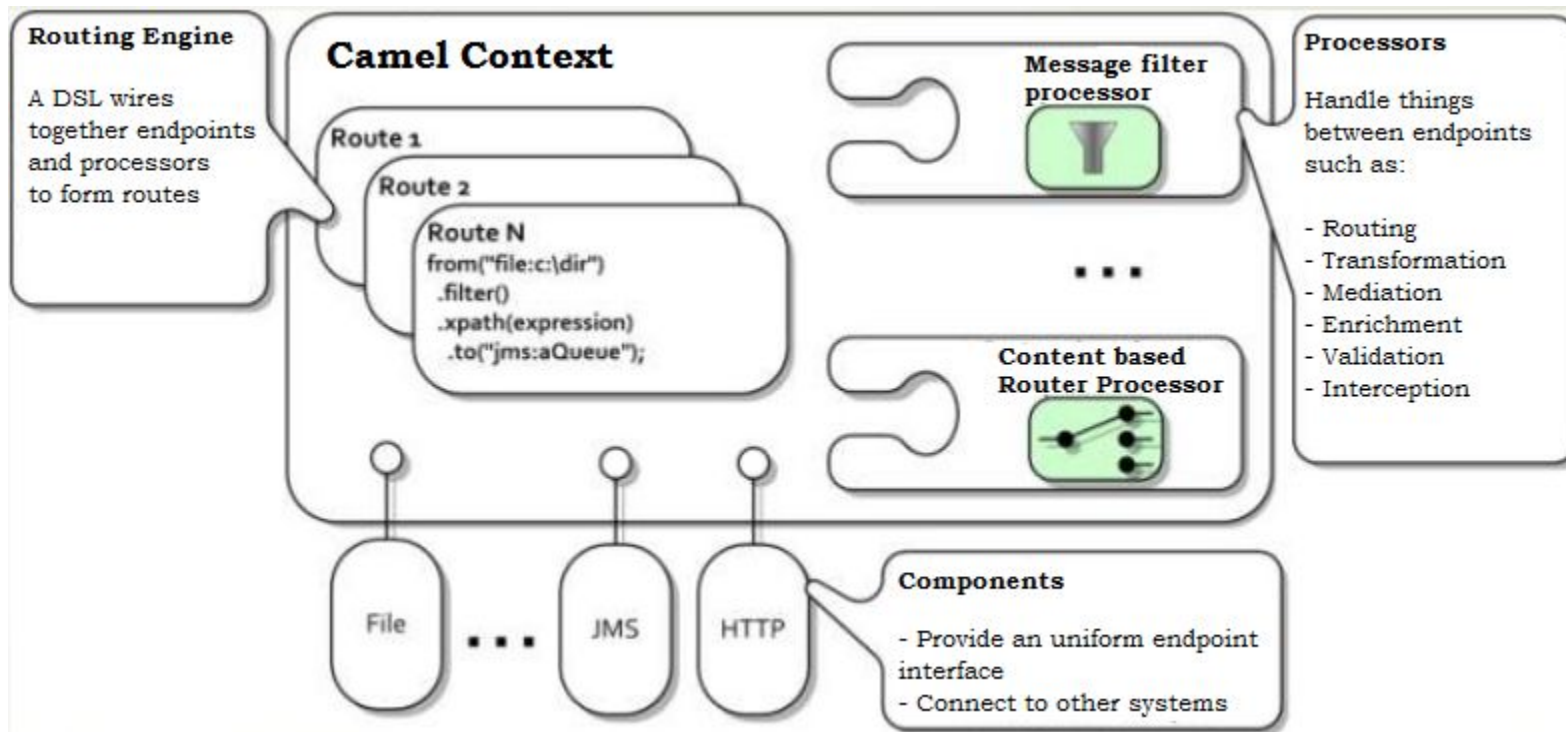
Routing Engine

A DSL wires together endpoints and processors to form routes

Camel Context

Route 1

Route 2

Route N
from("file:c:\dir")
.filter()
.xpath(expression)
.to("jms:aQueue");

Message filter processor

...

Content based Router Processor

Processors

Handle things between endpoints such as:

- Routing
- Transformation
- Mediation
- Enrichment
- Validation
- Interception

File

...

JMS

HTTP

Components

- Provide an uniform endpoint interface
- Connect to other systems